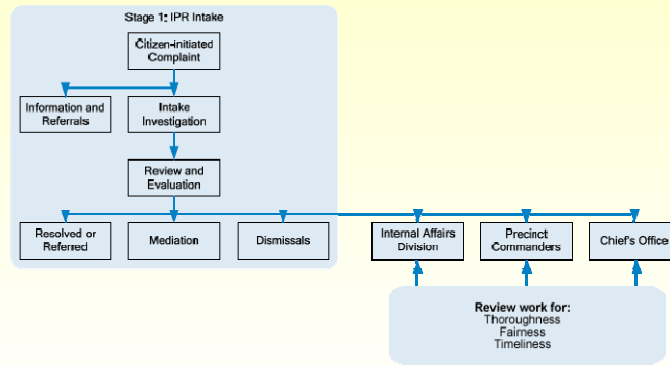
Stage 1: IPR Intake

Citizen-initiated Complaint

Information and Referrals

Intake Investigation

Review and Evaluation

Resolved or Referred

Mediation

Dismissals

Internal Affairs Division

Precinct Commanders

Chief's Office

Review work for:
Thoroughness
Fairness
Timeliness